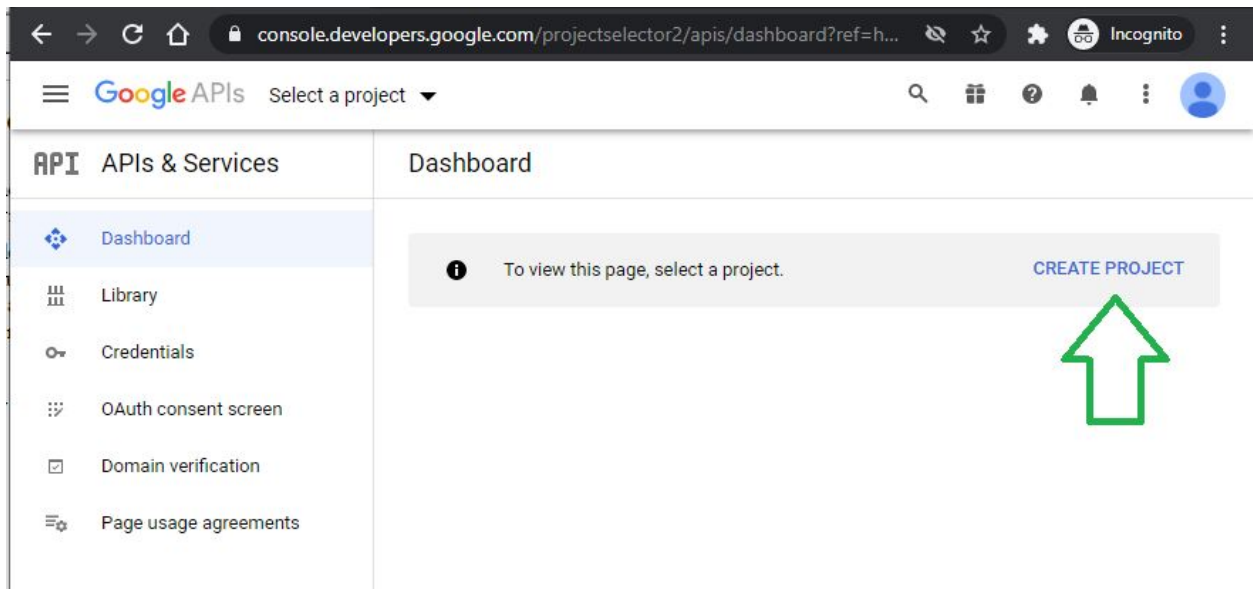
console.developers.google.com/projectselector2/apis/dashboard?ref=h...

Incognito

Google APIs Select a project

API APIs & Services

Dashboard

Dashboard

Library

Credentials

OAuth consent screen

Domain verification

Page usage agreements

To view this page, select a project.

CREATE PROJECT